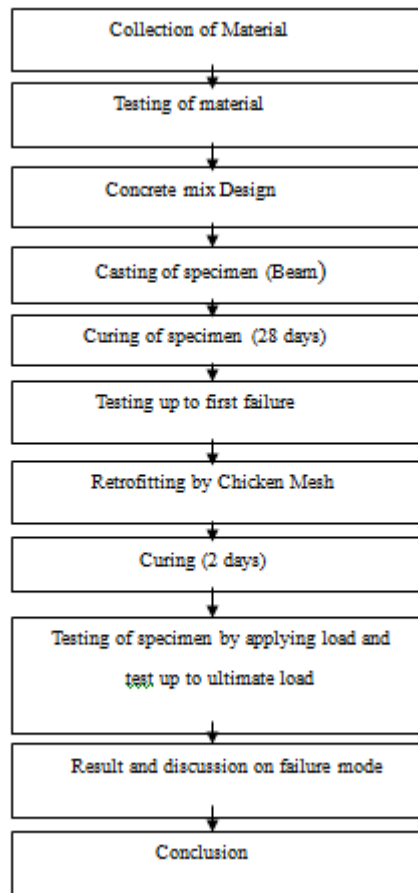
Collection of Material

Testing of material

Concrete mix Design

Casting of specimen (Beam)

Curing of specimen (28 days)

Testing up to first failure

Retrofitting by Chicken Mesh

Curing (2 days)

Testing of specimen by applying load and test up to ultimate load

Result and discussion on failure mode

Conclusion